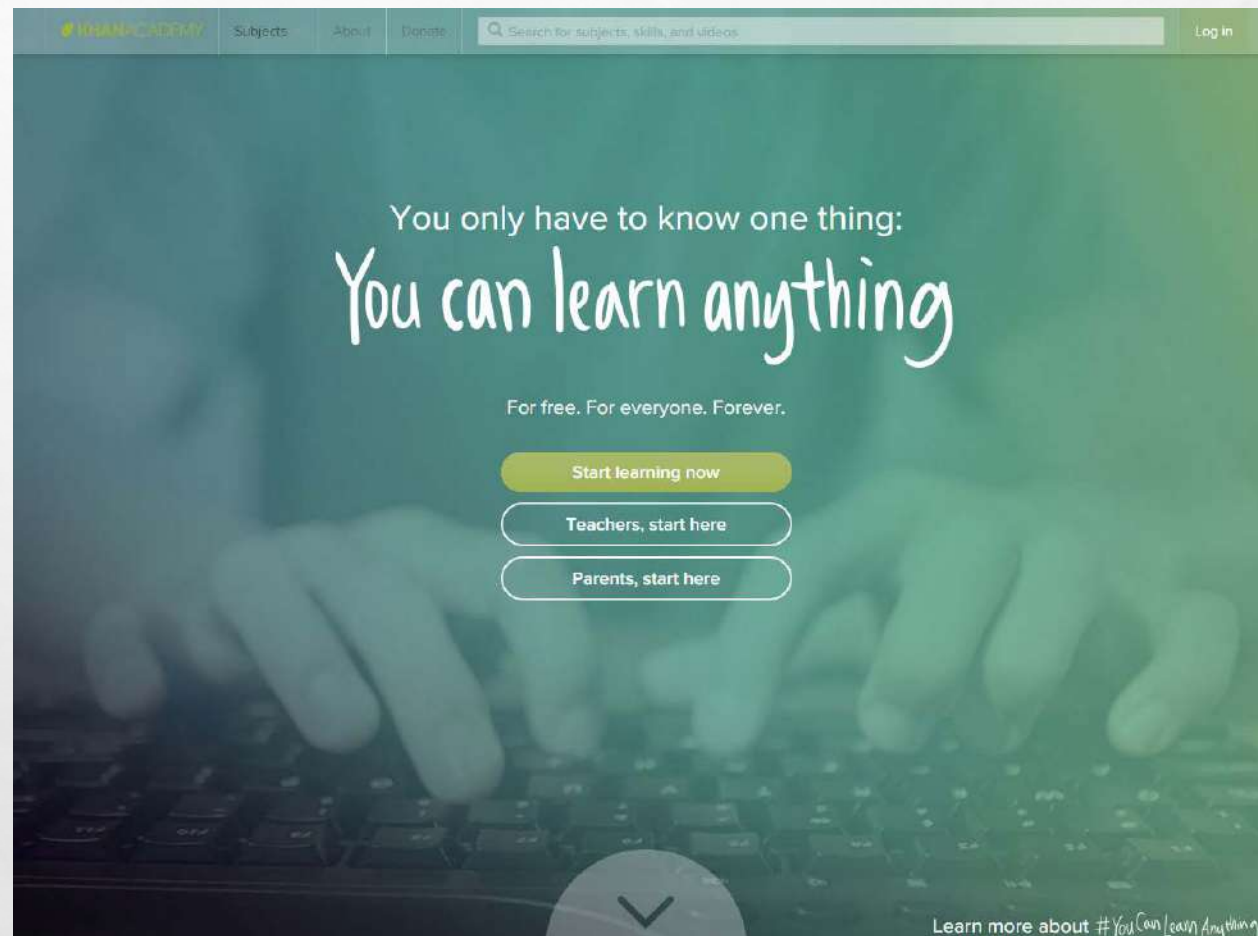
KHANACADEMY Subjects About Donate Search for subjects, skills, and videos Log in

You only have to know one thing:

You can learn anything

For free. For everyone. Forever.

Start learning now

Teachers, start here

Parents, start here

Learn more about #YouCanLearnAnything